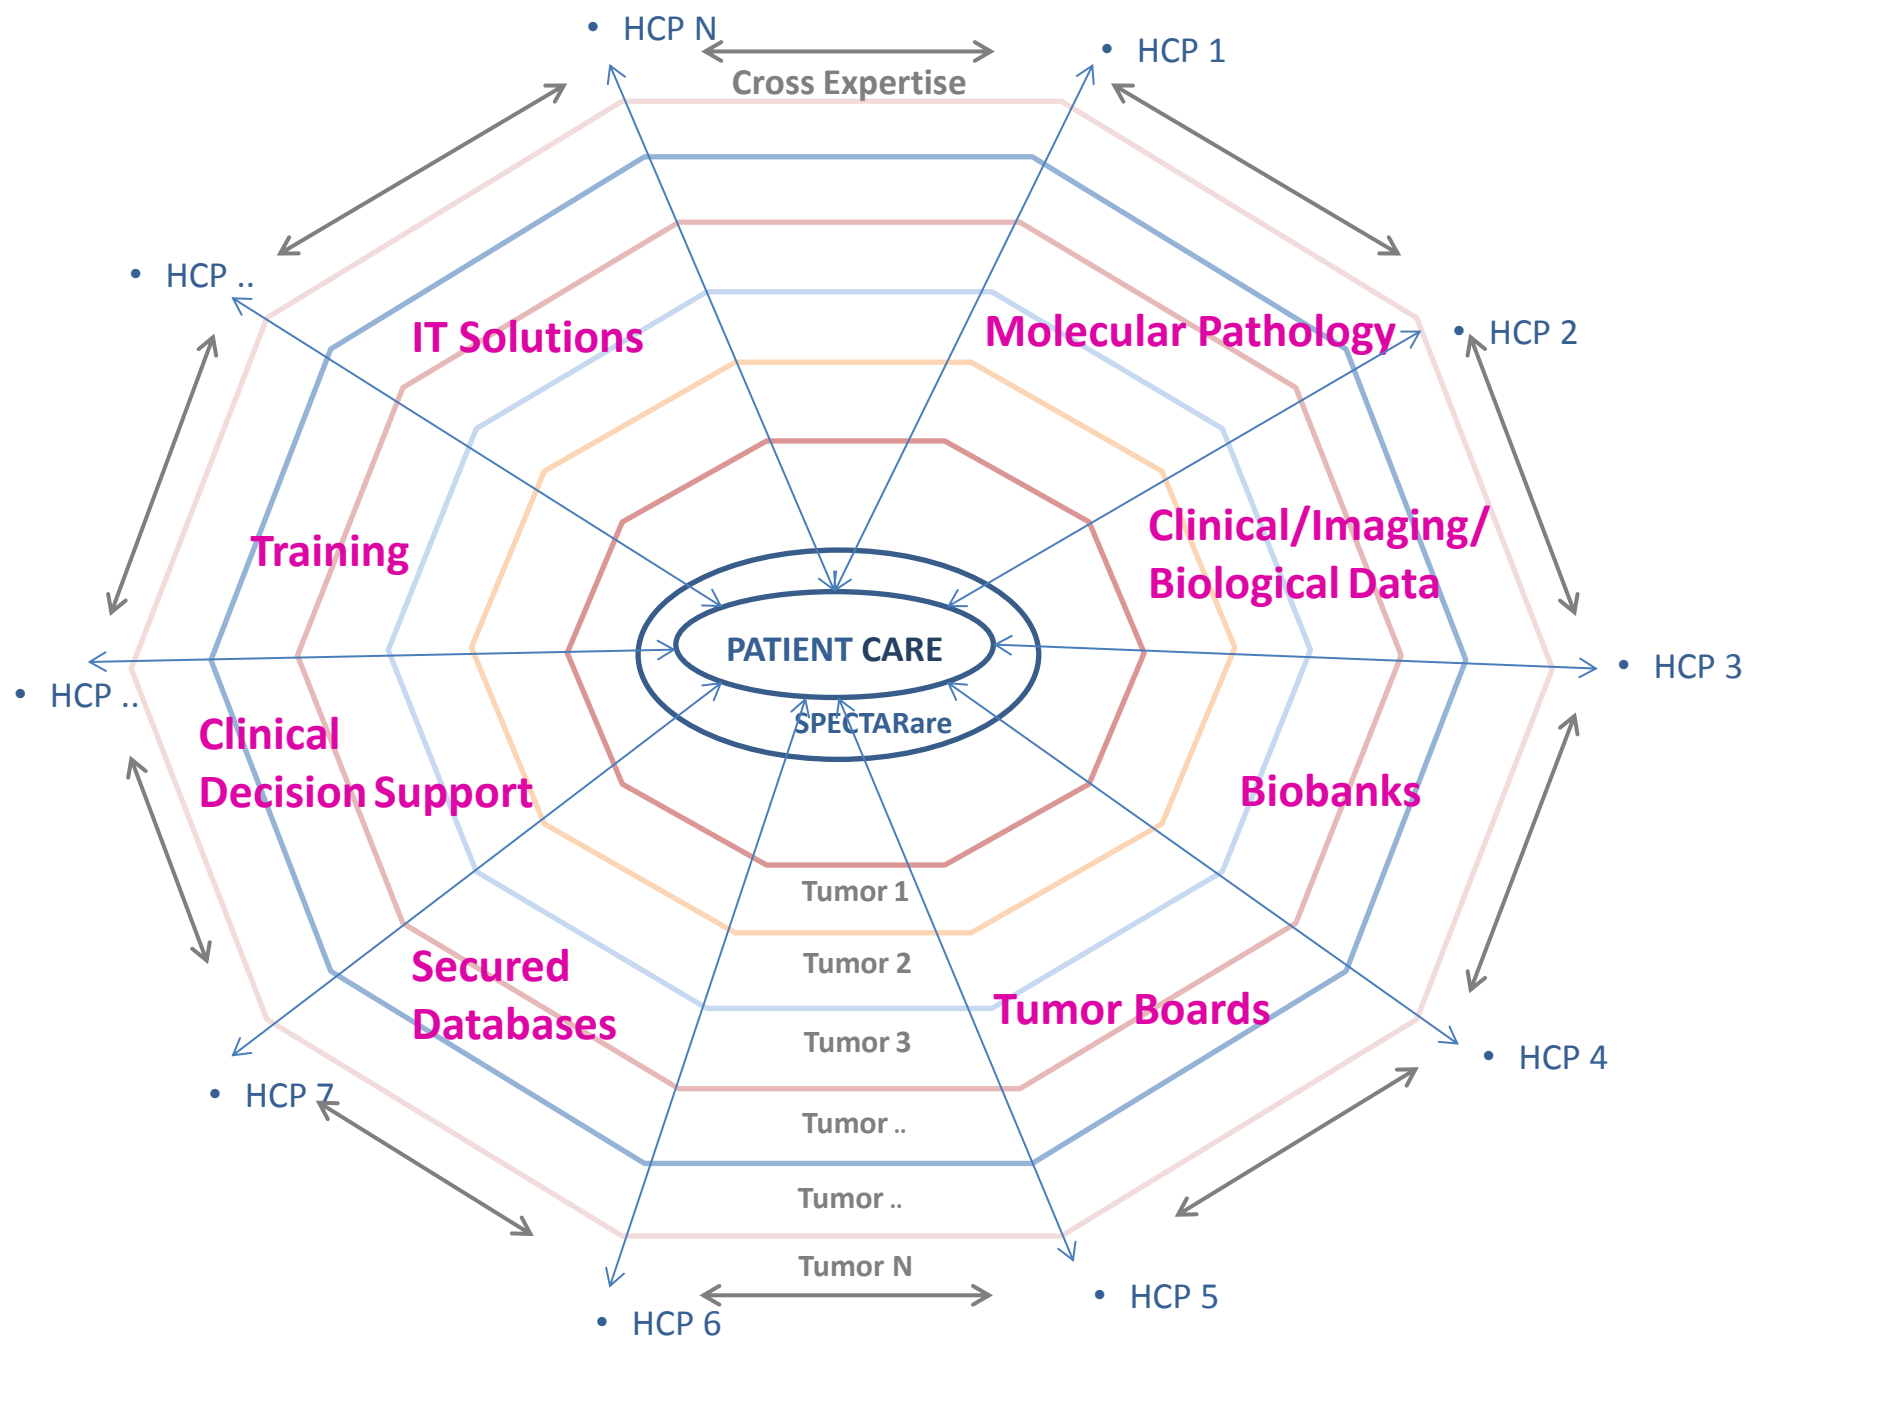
HCP N

Cross Expertise

HCP 1

HCP ..

IT Solutions

Molecular Pathology

HCP 2

Training

Clinical/Imaging/ Biological Data

PATIENT CARE

SPECTARare

HCP ..

HCP 3

Clinical Decision Support

Biobanks

Tumor 1

Tumor 2

Secured Databases

Tumor Boards

Tumor 3

HCP 4

HCP 7

Tumor ..

Tumor ..

Tumor N

HCP 5

HCP 6